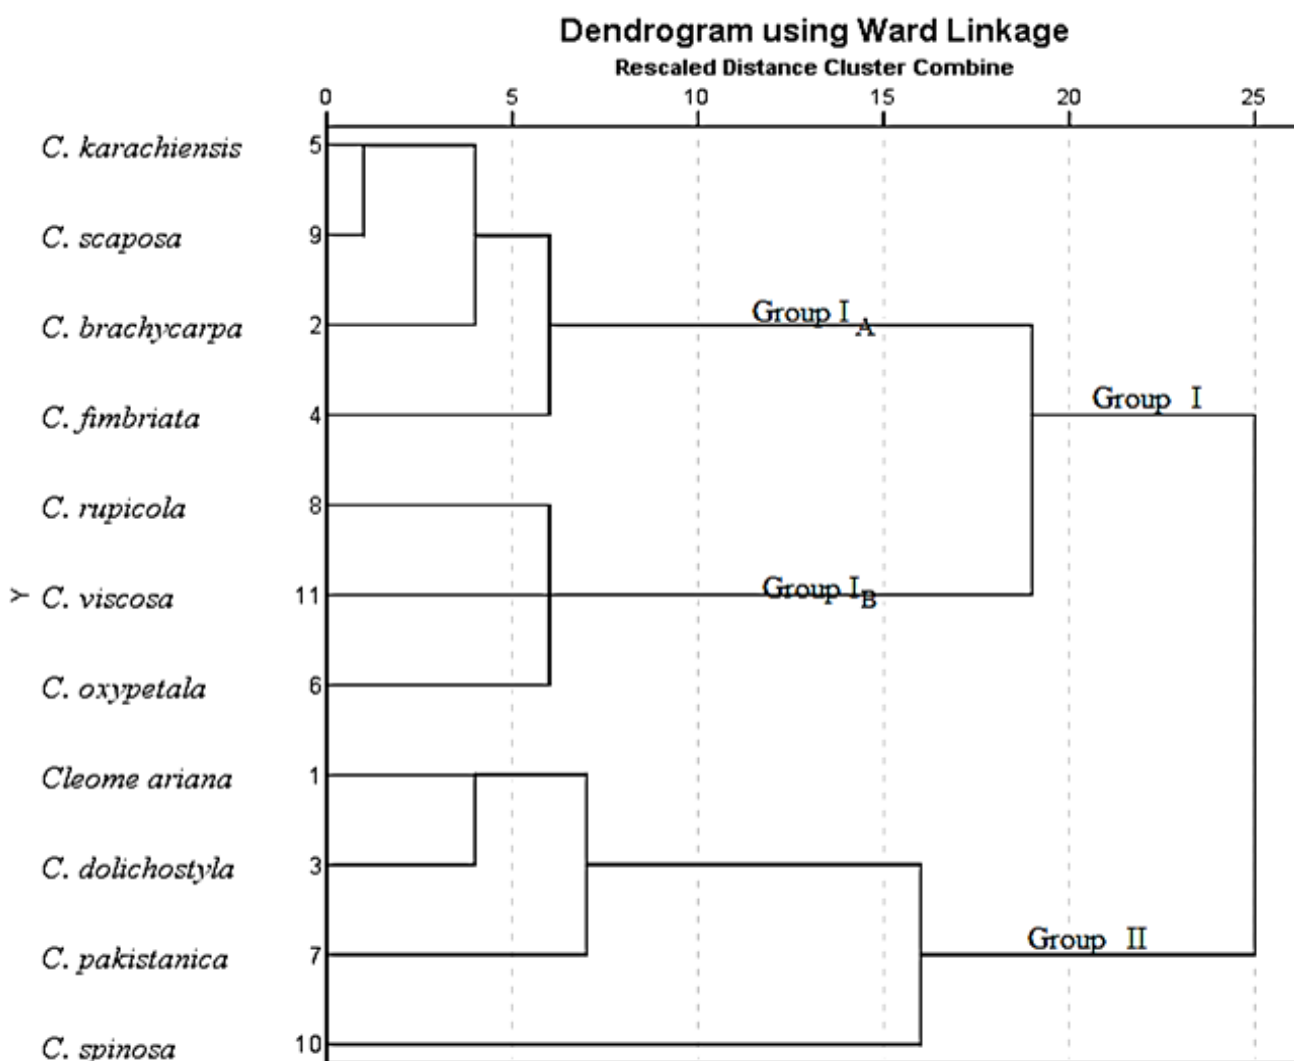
Dendrogram using Ward Linkage
Rescaled Distance Cluster Combine

0 5 10 15 20 25

C. karachiensis 5
C. scaposa 9
C. brachycarpa 2
C. fimbriata 4
C. rupicola 8
Y C. viscosa 11
C. oxypetala 6
Cleome ariana 1
C. dolichostyla 3
C. pakistanica 7
C. spinosa 10

Group $I_A$
Group I
Group $I_B$
Group II